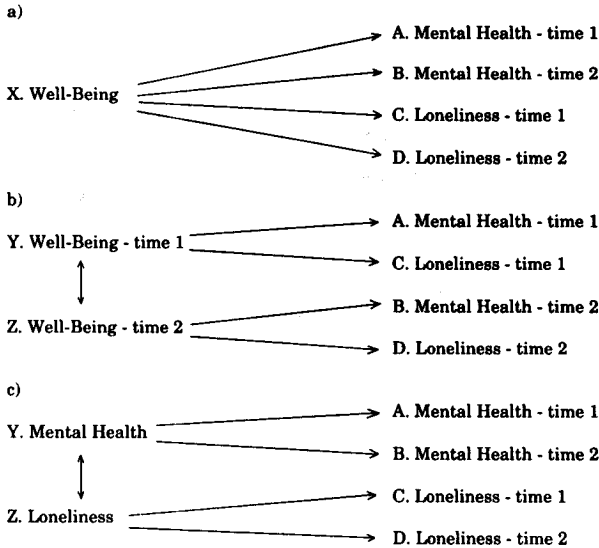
a)

X. Well-Being

A. Mental Health - time 1

B. Mental Health - time 2

C. Loneliness - time 1

D. Loneliness - time 2

b)

Y. Well-Being - time 1

Z. Well-Being - time 2

A. Mental Health - time 1

C. Loneliness - time 1

B. Mental Health - time 2

D. Loneliness - time 2

c)

Y. Mental Health

Z. Loneliness

A. Mental Health - time 1

B. Mental Health - time 2

C. Loneliness - time 1

D. Loneliness - time 2